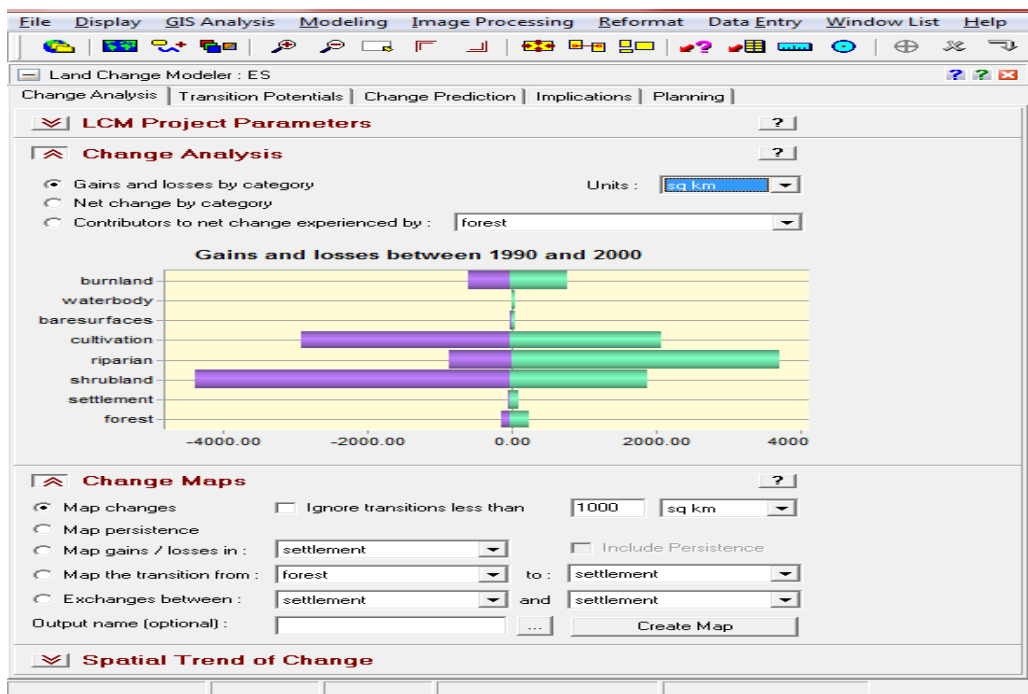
File Display GIS Analysis Modeling Image Processing Reformat Data Entry Window List Help

Land Change Modeler : ES

Change Analysis | Transition Potentials | Change Prediction | Implications | Planning

LCM Project Parameters ?

Change Analysis ?

Gains and losses by category
Net change by category
Contributors to net change experienced by : forest

Units : sq km

Gains and losses between 1990 and 2000

burnland
waterbody
baresurfaces
cultivation
riparian
shrubland
settlement
forest

-4000.00 -2000.00 0.00 2000.00 4000

Change Maps ?

Map changes
Ignore transitions less than 1000 sq km
Map persistence
Map gains / losses in : settlement
Include Persistence
Map the transition from : forest to : settlement
Exchanges between : settlement and settlement
Output name (optional) : ... Create Map

Spatial Trend of Change